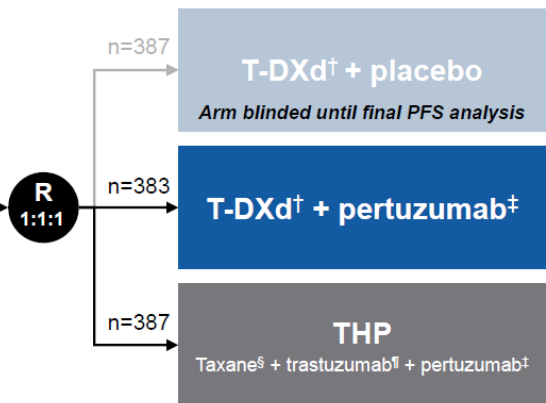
R
1:1:1

n=387

T-DXd$^{\dagger}$ + placebo

Arm blinded until final PFS analysis

n=383

T-DXd$^{\dagger}$ + pertuzumab$^{\ddagger}$

n=387

THP

Taxane$^{\S}$ + trastuzumab$^{\P}$ + pertuzumab$^{\ddagger}$